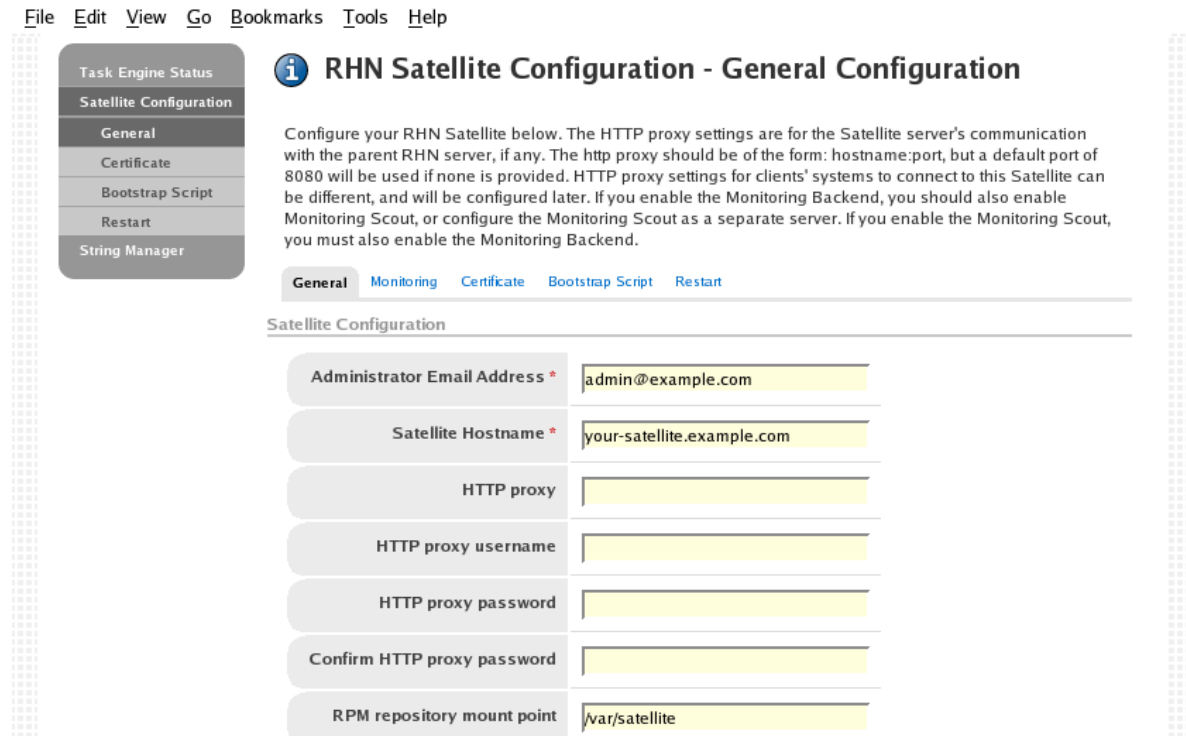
File Edit View Go Bookmarks Tools Help

Task Engine Status
Satellite Configuration
General
Certificate
Bootstrap Script
Restart
String Manager

RHN Satellite Configuration - General Configuration

Configure your RHN Satellite below. The HTTP proxy settings are for the Satellite server's communication with the parent RHN server, if any. The http proxy should be of the form: hostname:port, but a default port of 8080 will be used if none is provided. HTTP proxy settings for clients' systems to connect to this Satellite can be different, and will be configured later. If you enable the Monitoring Backend, you should also enable Monitoring Scout, or configure the Monitoring Scout as a separate server. If you enable the Monitoring Scout, you must also enable the Monitoring Backend.

General Monitoring Certificate Bootstrap Script Restart

Satellite Configuration

| | |
|---|---|
| Administrator Email Address * | admin@example.com |
| Satellite Hostname * | your-satellite.example.com |
| HTTP proxy | |
| HTTP proxy username | |
| HTTP proxy password | |
| Confirm HTTP proxy password | |
| RPM repository mount point | /var/satellite |